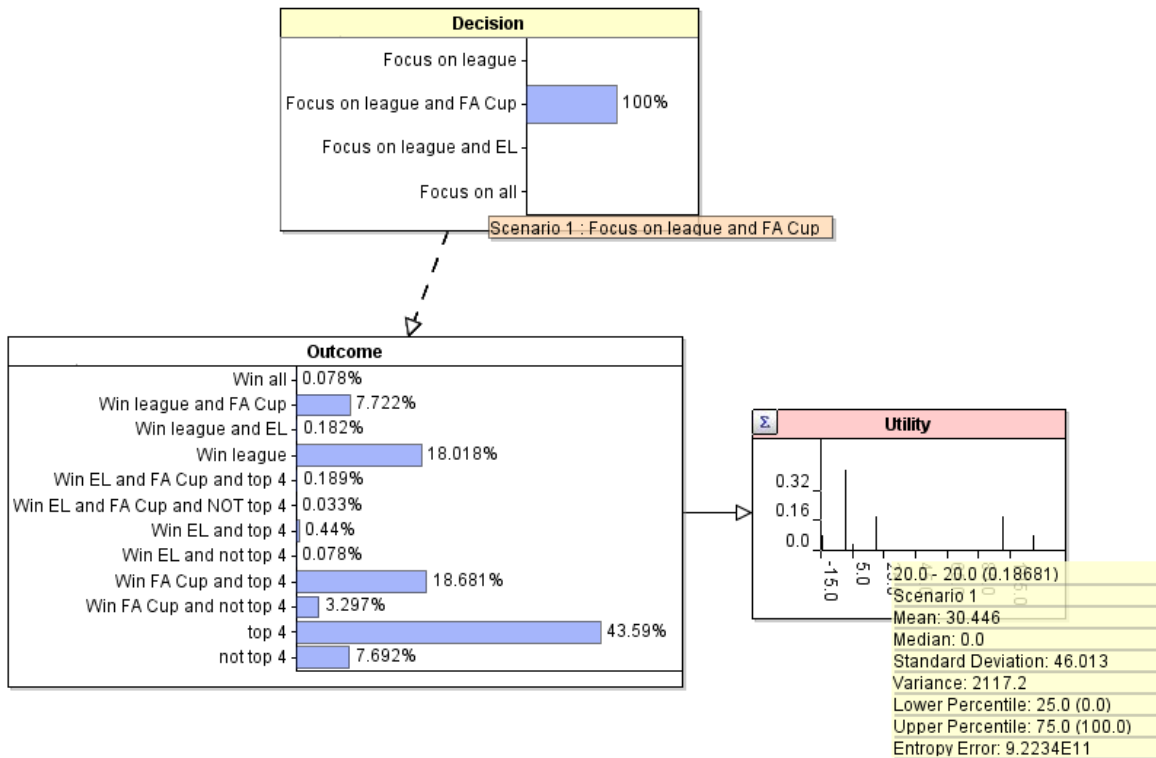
Decision

Focus on league

Focus on league and FA Cup 100%

Focus on league and EL

Focus on all

Scenario 1 : Focus on league and FA Cup

Outcome

Win all 0.078%

Win league and FA Cup 7.722%

Win league and EL 0.182%

Win league 18.018%

Win EL and FA Cup and top 4 0.189%

Win EL and FA Cup and NOT top 4 0.033%

Win EL and top 4 0.44%

Win EL and not top 4 0.078%

Win FA Cup and top 4 18.681%

Win FA Cup and not top 4 3.297%

top 4 43.59%

not top 4 7.692%

Σ Utility

0.32

0.16

0.0

-15.0

5.0

20.0 - 20.0 (0.18681)

Scenario 1

Mean: 30.446

Median: 0.0

Standard Deviation: 46.013

Variance: 2117.2

Lower Percentile: 25.0 (0.0)

Upper Percentile: 75.0 (100.0)

Entropy Error: 9.2234E11